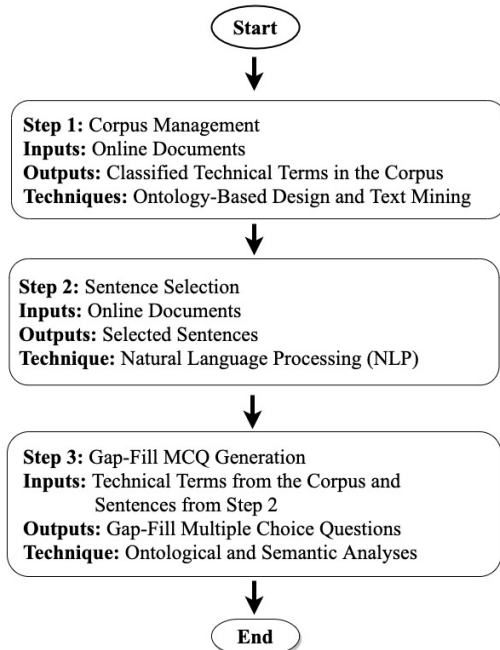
Start

Step 1: Corpus Management
Inputs: Online Documents
Outputs: Classified Technical Terms in the Corpus
Techniques: Ontology-Based Design and Text Mining

Step 2: Sentence Selection
Inputs: Online Documents
Outputs: Selected Sentences
Technique: Natural Language Processing (NLP)

Step 3: Gap-Fill MCQ Generation
Inputs: Technical Terms from the Corpus and Sentences from Step 2
Outputs: Gap-Fill Multiple Choice Questions
Technique: Ontological and Semantic Analyses

End